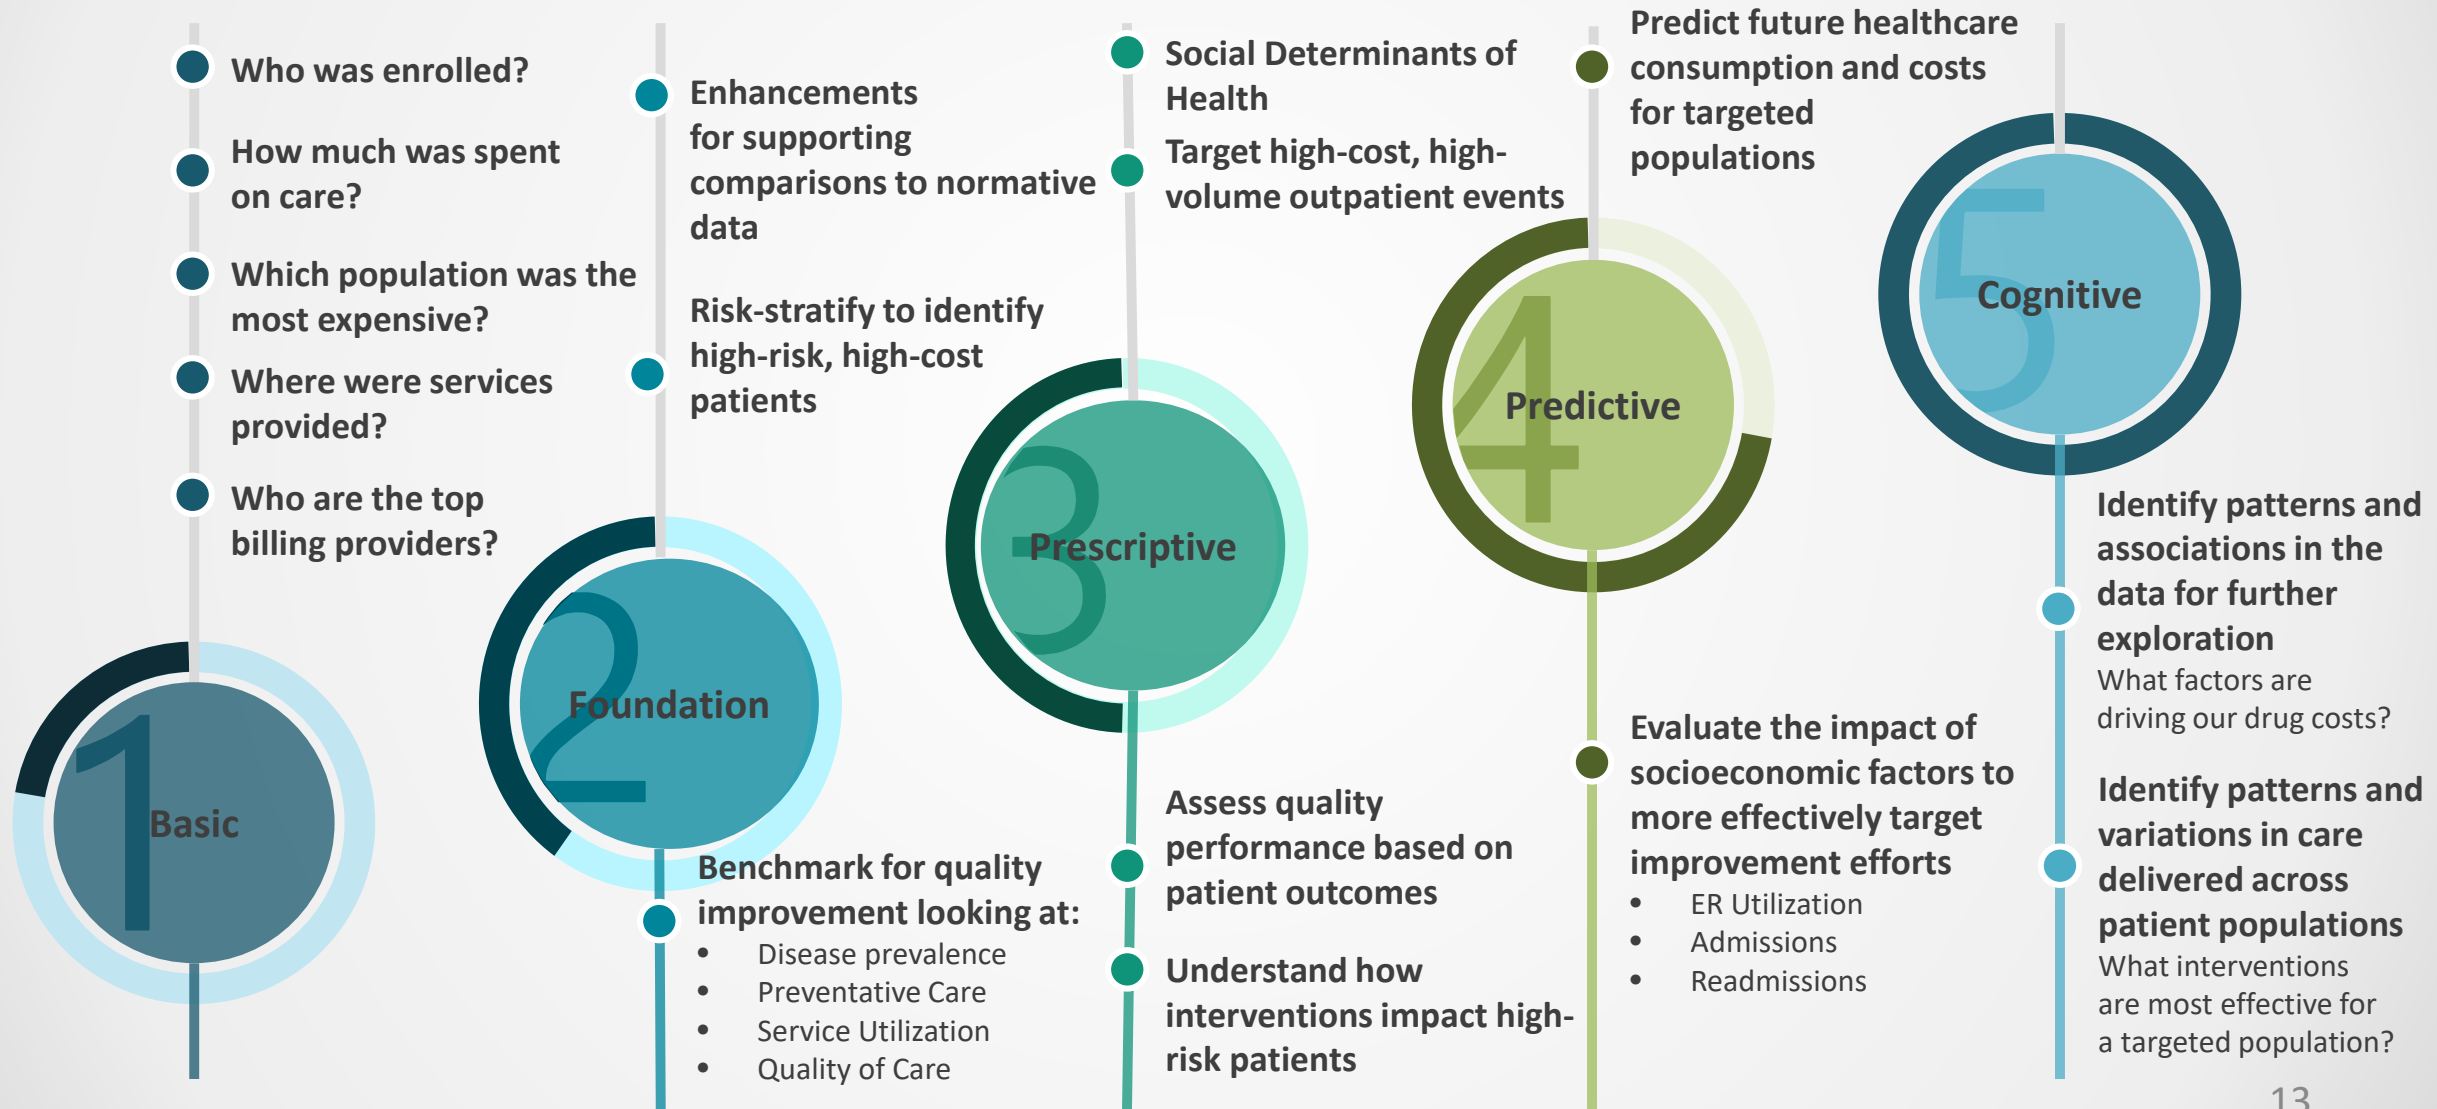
Who was enrolled?

How much was spent on care?

Which population was the most expensive?

Where were services provided?

Who are the top billing providers?

1 Basic

Enhancements for supporting comparisons to normative data

Risk-stratify to identify high-risk, high-cost patients

2 Foundation

Benchmark for quality improvement looking at:
• Disease prevalence
• Preventative Care
• Service Utilization
• Quality of Care

Social Determinants of Health

Target high-cost, high-volume outpatient events

3 Prescriptive

Assess quality performance based on patient outcomes

Understand how interventions impact high-risk patients

Predict future healthcare consumption and costs for targeted populations

4 Predictive

Evaluate the impact of socioeconomic factors to more effectively target improvement efforts
• ER Utilization
• Admissions
• Readmissions

5 Cognitive

Identify patterns and associations in the data for further exploration
What factors are driving our drug costs?

Identify patterns and variations in care delivered across patient populations
What interventions are most effective for a targeted population?

13